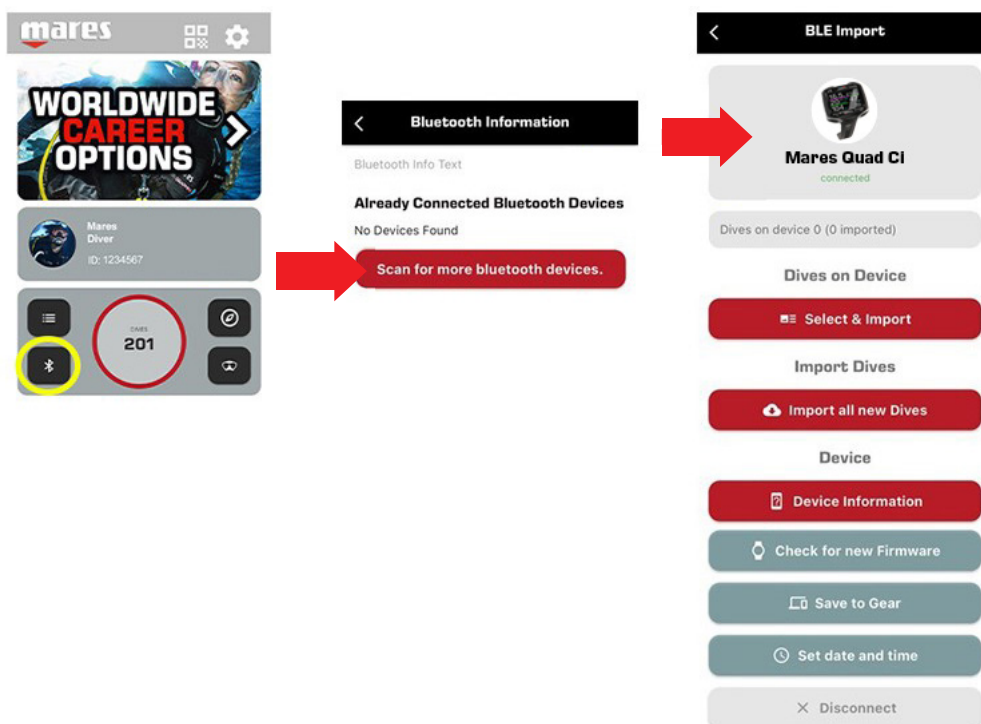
mares

WORLDWIDE CAREER OPTIONS

Mares
Diver
ID: 1234567

DIVES
201

Bluetooth Information

Bluetooth Info Text

Already Connected Bluetooth Devices

No Devices Found

Scan for more bluetooth devices.

BLE Import

Mares Quad CI
connected

Dives on device 0 (0 imported)

Dives on Device

Select & Import

Import Dives

Import all new Dives

Device

Device Information

Check for new Firmware

Save to Gear

Set date and time

Disconnect